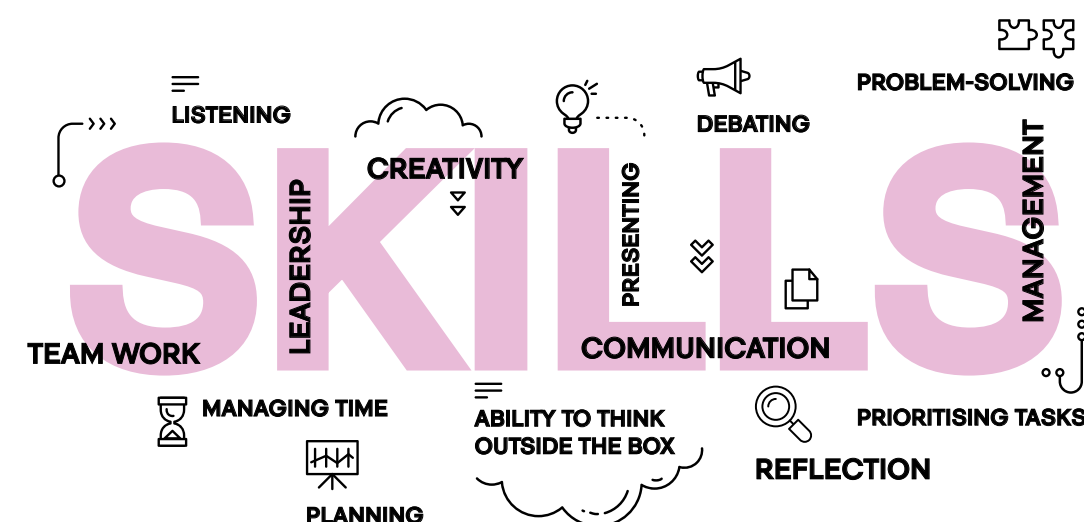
PROBLEM-SOLVING

LISTENING

DEBATING

CREATIVITY

SKILLS

LEADERSHIP

PRESENTING

MANAGEMENT

TEAM WORK

COMMUNICATION

MANAGING TIME

ABILITY TO THINK OUTSIDE THE BOX

PRIORITISING TASKS

REFLECTION

PLANNING